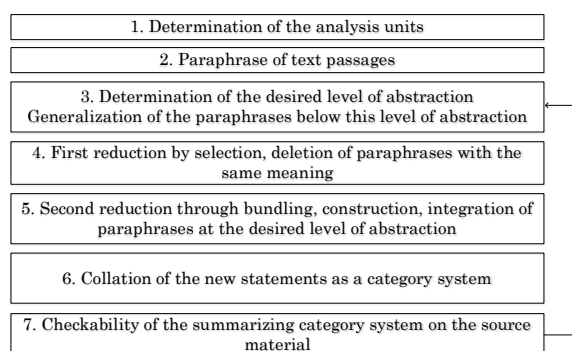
1. Determination of the analysis units

2. Paraphrase of text passages

3. Determination of the desired level of abstraction
Generalization of the paraphrases below this level of abstraction

4. First reduction by selection, deletion of paraphrases with the same meaning

5. Second reduction through bundling, construction, integration of paraphrases at the desired level of abstraction

6. Collation of the new statements as a category system

7. Checkability of the summarizing category system on the source material